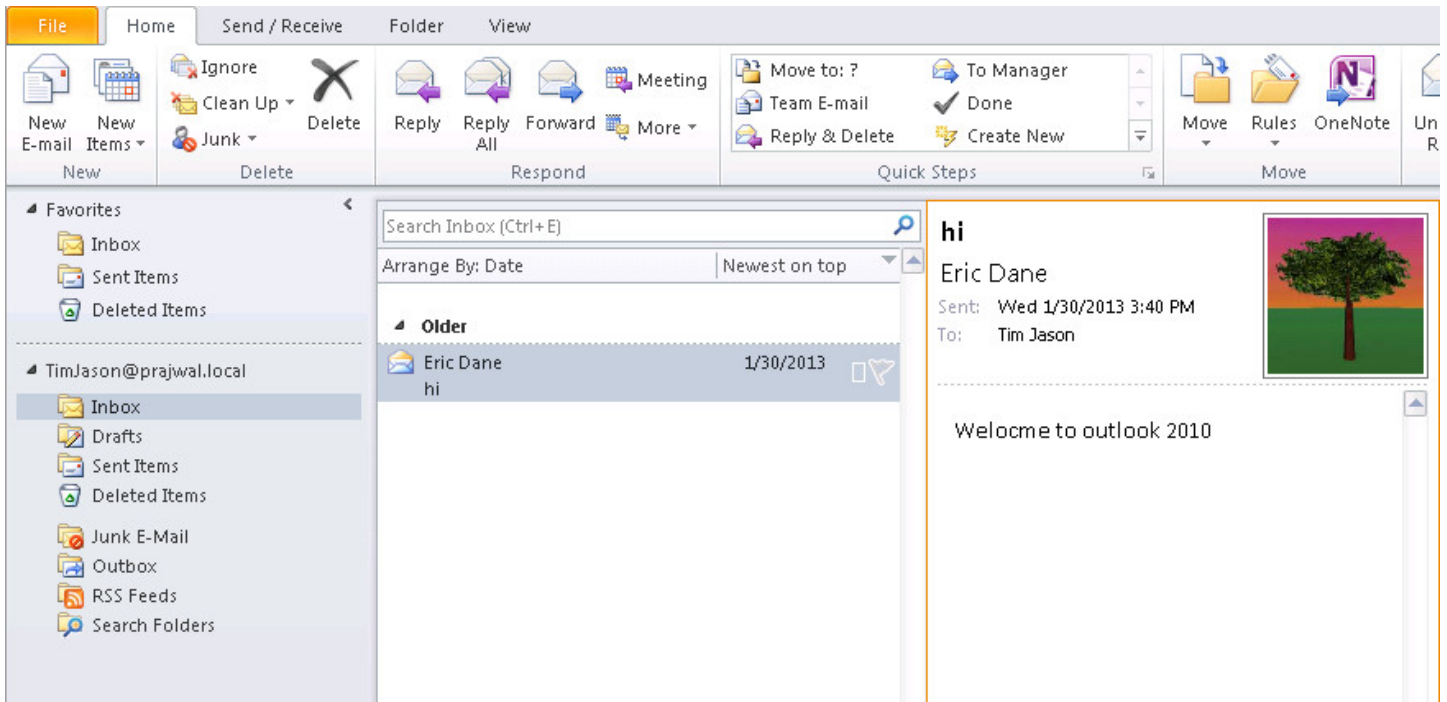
File Home Send / Receive Folder View

New E-mail
New Items
New

Ignore
Clean Up
Junk
Delete
Delete

Reply
Reply All
Forward
Meeting
More
Respond

Move to: ?
Team E-mail
Reply & Delete
To Manager
Done
Create New
Quick Steps

Move
Rules
OneNote
Move

Un
R

Favorites
Inbox
Sent Items
Deleted Items

TimJason@prajwal.local
Inbox
Drafts
Sent Items
Deleted Items
Junk E-Mail
Outbox
RSS Feeds
Search Folders

Search Inbox (Ctrl+E)
Arrange By: Date
Newest on top

Older
Eric Dane 1/30/2013
hi

hi
Eric Dane
Sent: Wed 1/30/2013 3:40 PM
To: Tim Jason

Welocme to outlook 2010